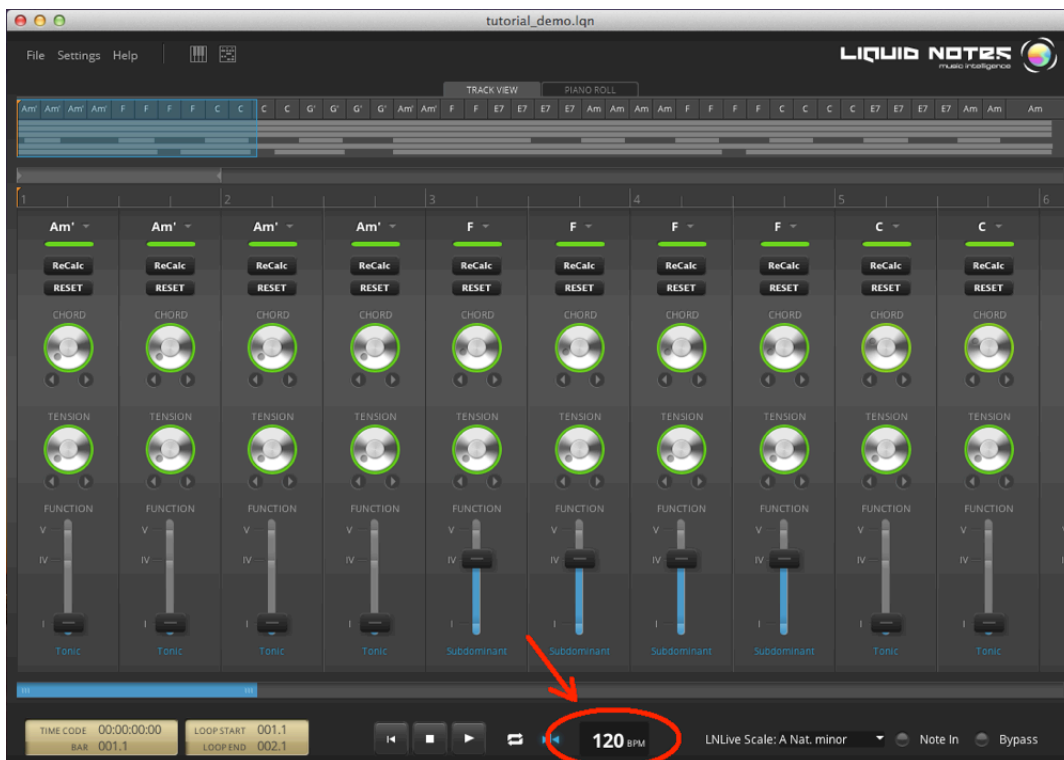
tutorial_demo.lqn

File Settings Help

LIQUID NOTES music intelligence

TRACK VIEW PIANO ROLL

Am' Am' Am' Am' F F F F C C C C G' G' G' G' Am' Am' F F E7 E7 E7 E7 Am Am Am Am F F F F C C C C E7 E7 E7 E7 Am Am Am

1 2 3 4 5 6

| Am' | Am' | Am' | Am' | F | F | F | F | C | C |
|---|---|---|---|---|---|---|---|---|---|
| ReCalc | ReCalc | ReCalc | ReCalc | ReCalc | ReCalc | ReCalc | ReCalc | ReCalc | ReCalc |
| RESET | RESET | RESET | RESET | RESET | RESET | RESET | RESET | RESET | RESET |
| CHORD | CHORD | CHORD | CHORD | CHORD | CHORD | CHORD | CHORD | CHORD | CHORD |
| TENSION | TENSION | TENSION | TENSION | TENSION | TENSION | TENSION | TENSION | TENSION | TENSION |
| FUNCTION | FUNCTION | FUNCTION | FUNCTION | FUNCTION | FUNCTION | FUNCTION | FUNCTION | FUNCTION | FUNCTION |
| V IV I | V IV I | V IV I | V IV I | V IV I | V IV I | V IV I | V IV I | V IV I | V IV I |
| Tonic | Tonic | Tonic | Tonic | Subdominant | Subdominant | Subdominant | Subdominant | Tonic | Tonic |

TIME CODE 00:00:00:00 BAR 001.1 LOOP START 001.1 LOOP END 002.1

120 BPM

LNLive Scale: A Nat. minor Note In Bypass